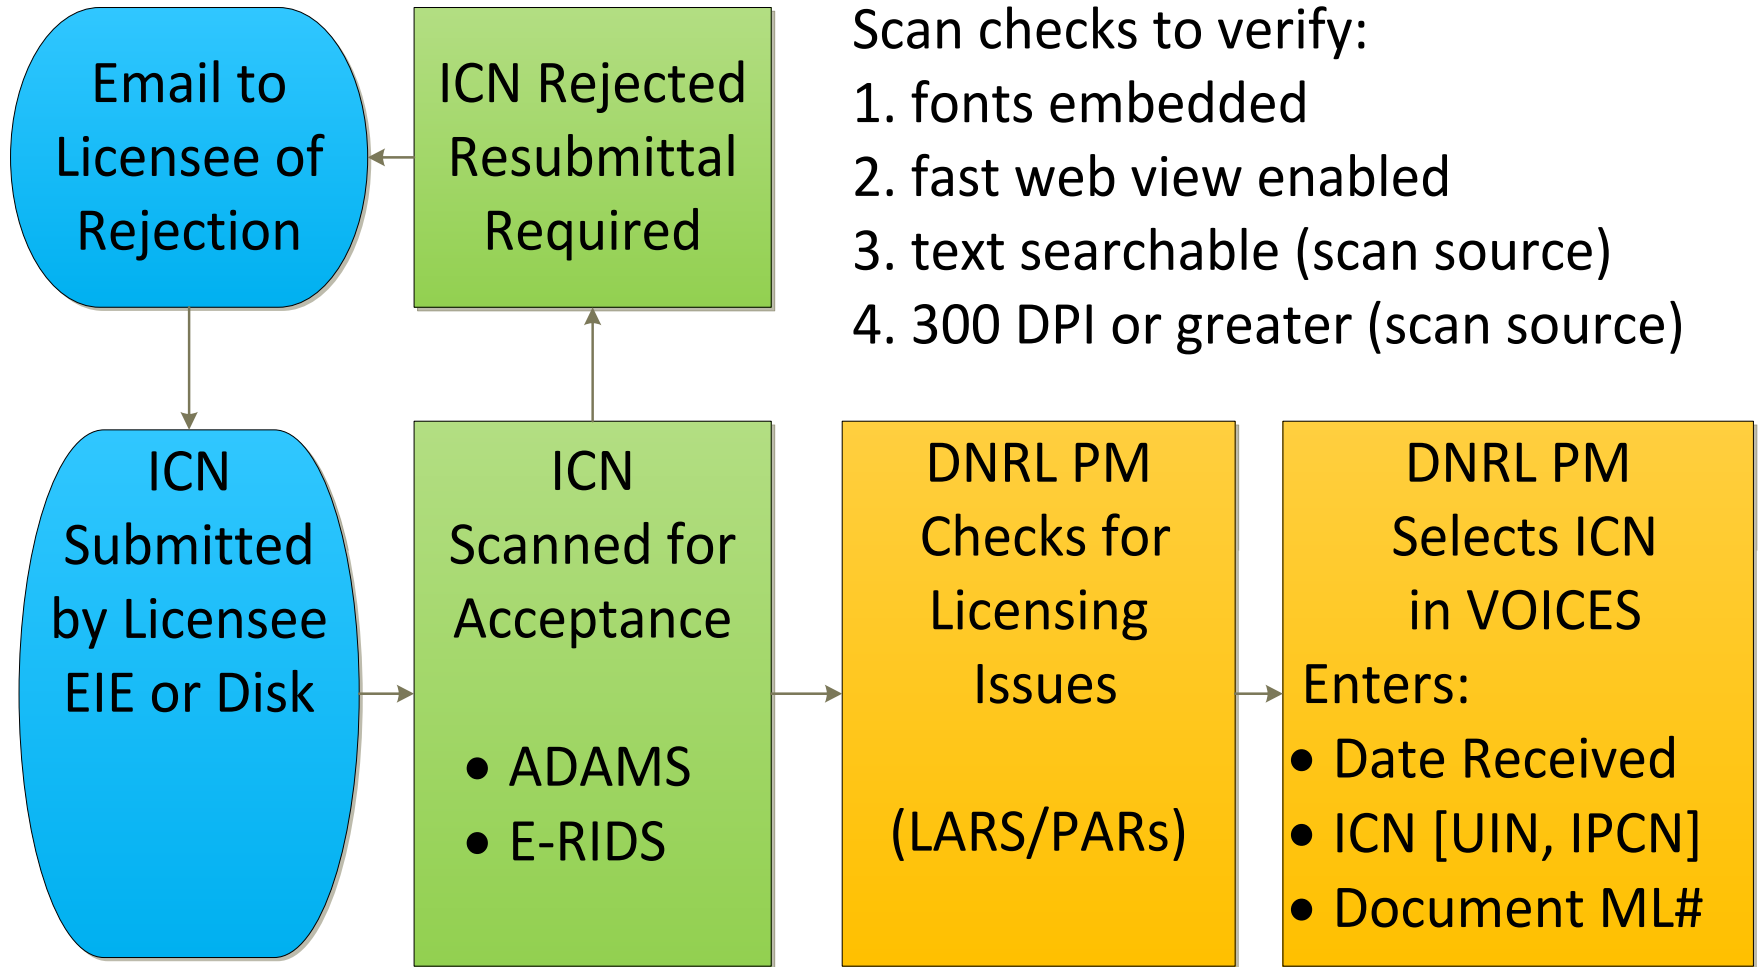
Email to Licensee of Rejection

ICN Rejected Resubmittal Required

Scan checks to verify:
1. fonts embedded
2. fast web view enabled
3. text searchable (scan source)
4. 300 DPI or greater (scan source)

ICN Submitted by Licensee EIE or Disk

ICN Scanned for Acceptance

• ADAMS
• E-RIDS

DNRL PM Checks for Licensing Issues

(LARS/PARs)

DNRL PM Selects ICN in VOICES
Enters:
• Date Received
• ICN [UIN, IPCN]
• Document ML#